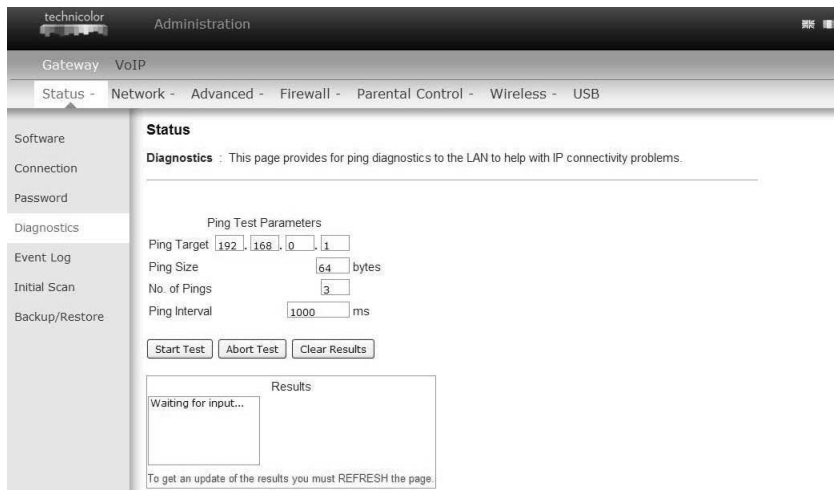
technicolor

Administration

Gateway VoIP

Status - Network - Advanced - Firewall - Parental Control - Wireless - USB

Software
Connection
Password
Diagnostics
Event Log
Initial Scan
Backup/Restore

Status

Diagnostics : This page provides for ping diagnostics to the LAN to help with IP connectivity problems.

Ping Test Parameters
Ping Target 192 . 168 . 0 . 1
Ping Size 64 bytes
No. of Pings 3
Ping Interval 1000 ms

Start Test Abort Test Clear Results

Results
Waiting for input...

To get an update of the results you must REFRESH the page.